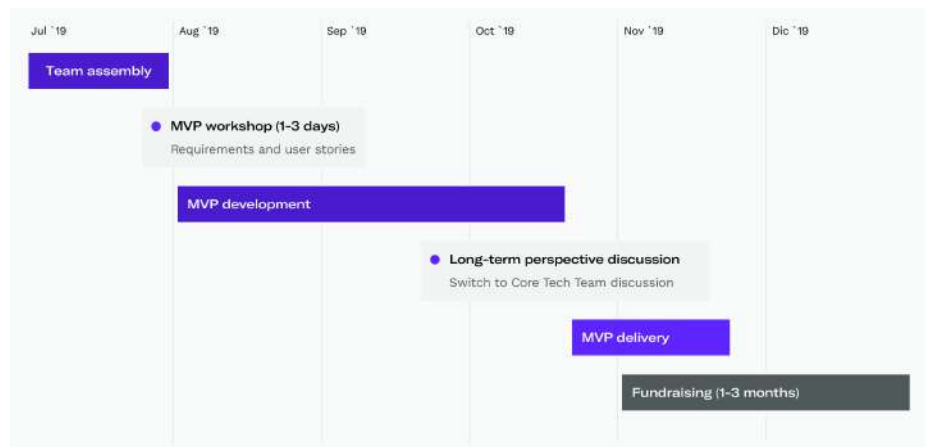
Jul `19
Aug `19
Sep `19
Oct `19
Nov `19
Dic `19

Team assembly

MVP workshop (1-3 days)
Requirements and user stories

MVP development

Long-term perspective discussion
Switch to Core Tech Team discussion

MVP delivery

Fundraising (1-3 months)